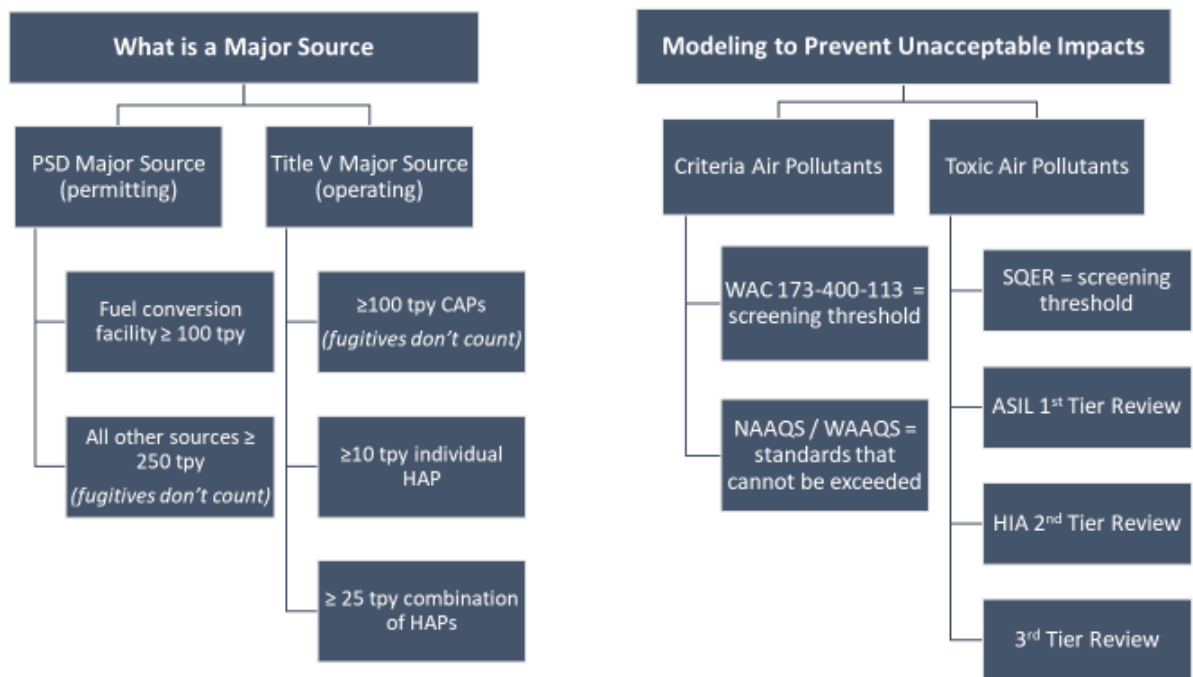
What is a Major Source

PSD Major Source (permitting)

Fuel conversion facility ≥ 100 tpy

All other sources ≥ 250 tpy *(fugitives don't count)*

Title V Major Source (operating)

≥100 tpy CAPs *(fugitives don't count)*

≥10 tpy individual HAP

≥ 25 tpy combination of HAPs

Modeling to Prevent Unacceptable Impacts

Criteria Air Pollutants

WAC 173-400-113 = screening threshold

NAAQS / WAAQS = standards that cannot be exceeded

Toxic Air Pollutants

SQER = screening threshold

ASIL 1$^{st}$ Tier Review

HIA 2$^{nd}$ Tier Review

3$^{rd}$ Tier Review